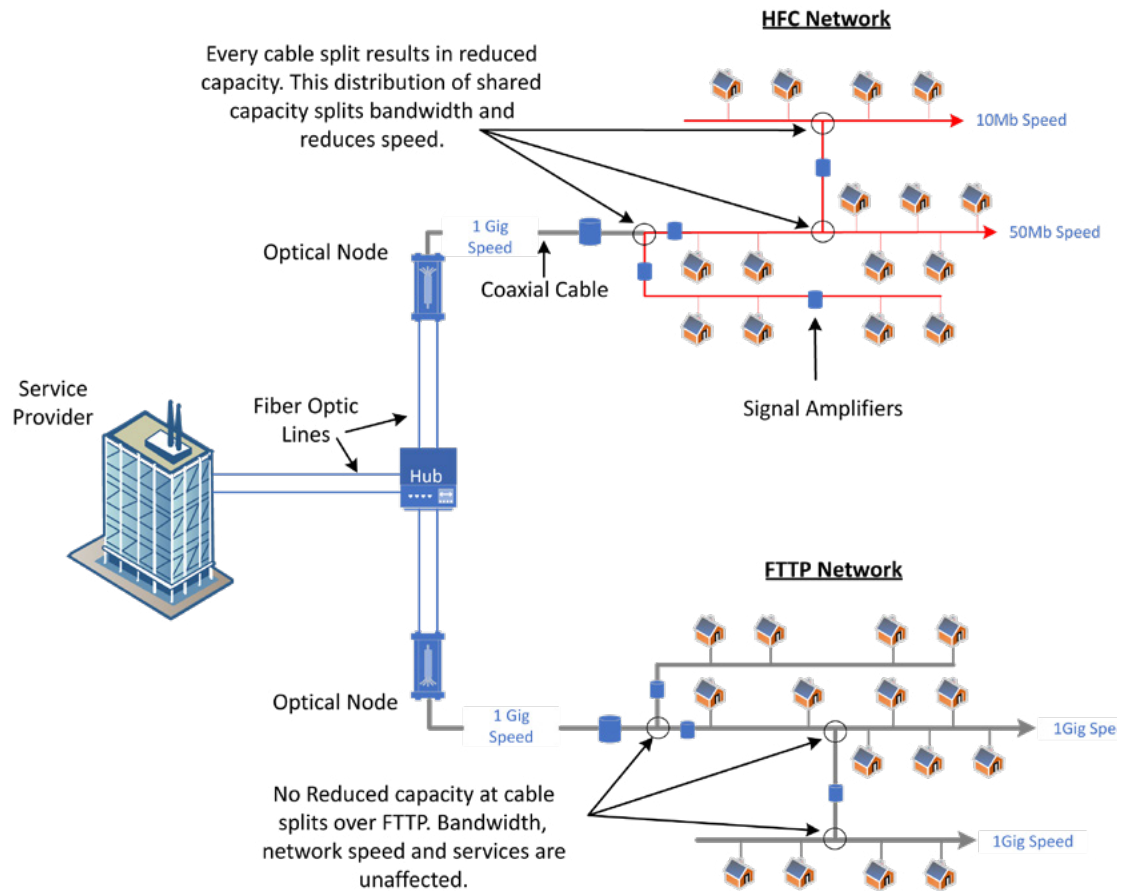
HFC Network

Every cable split results in reduced capacity. This distribution of shared capacity splits bandwidth and reduces speed.

10Mb Speed

1 Gig Speed

50Mb Speed

Optical Node

Coaxial Cable

Signal Amplifiers

Service Provider

Fiber Optic Lines

Hub

FTTP Network

Optical Node

1 Gig Speed

1Gig Spe

No Reduced capacity at cable splits over FTTP. Bandwidth, network speed and services are unaffected.

1Gig Speed